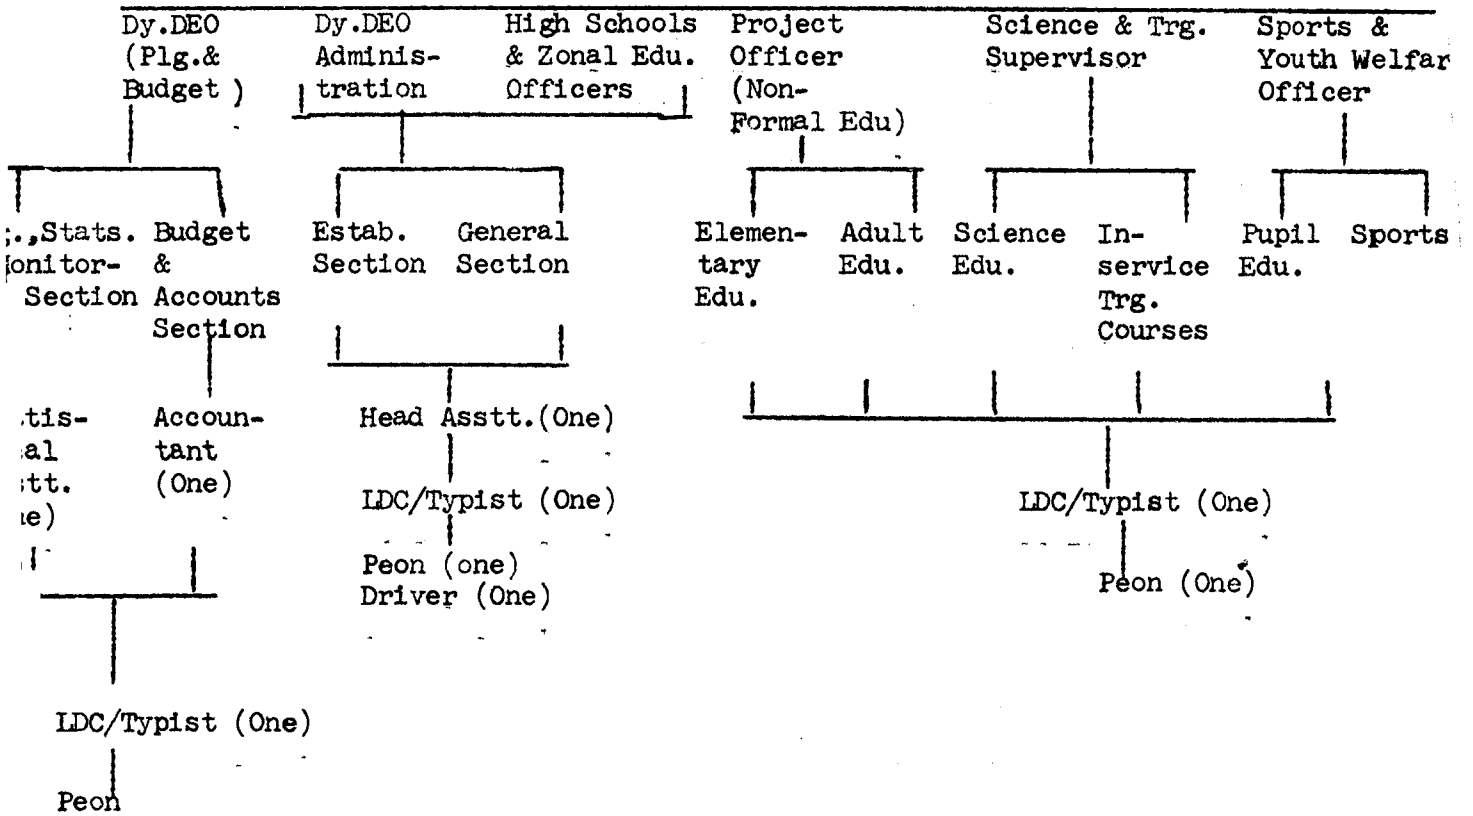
Dy.DEO (Plg.& Budget )

Dy.DEO Administration

High Schools & Zonal Edu. Officers

Project Officer (Non-Formal Edu)

Science & Trg. Supervisor

Sports & Youth Welfar Officer

;.,Stats. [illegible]onitor- Section

Budget & Accounts Section

Estab. Section

General Section

Elementary Edu.

Adult Edu.

Science Edu.

In-service Trg. Courses

Pupil Edu.

Sports

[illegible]tis-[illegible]al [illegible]tt. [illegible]e)

Accountant (One)

Head Asstt.(One)

LDC/Typist (One)

Peon (one)
Driver (One)

LDC/Typist (One)

Peon (One)

LDC/Typist (One)

Peon